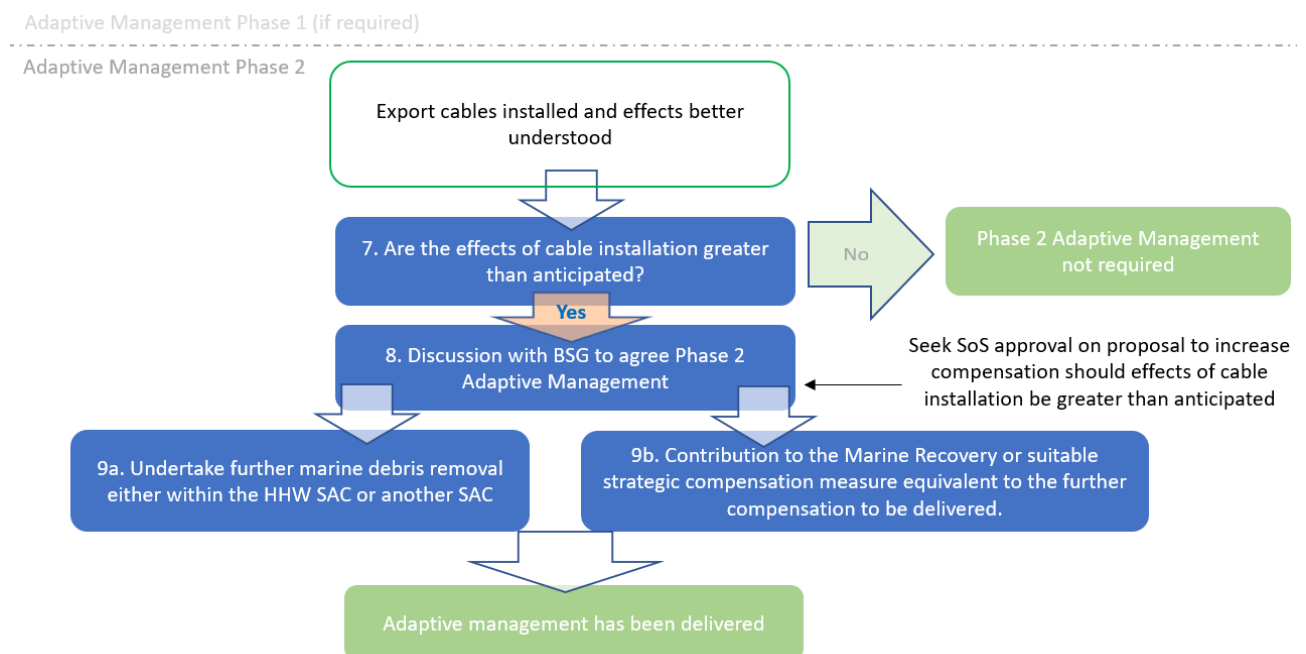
Adaptive Management Phase 1 (if required)

Adaptive Management Phase 2

Export cables installed and effects better understood

7. Are the effects of cable installation greater than anticipated?

No

Phase 2 Adaptive Management not required

Yes

8. Discussion with BSG to agree Phase 2 Adaptive Management

Seek SoS approval on proposal to increase compensation should effects of cable installation be greater than anticipated

9a. Undertake further marine debris removal either within the HHW SAC or another SAC

9b. Contribution to the Marine Recovery or suitable strategic compensation measure equivalent to the further compensation to be delivered.

Adaptive management has been delivered